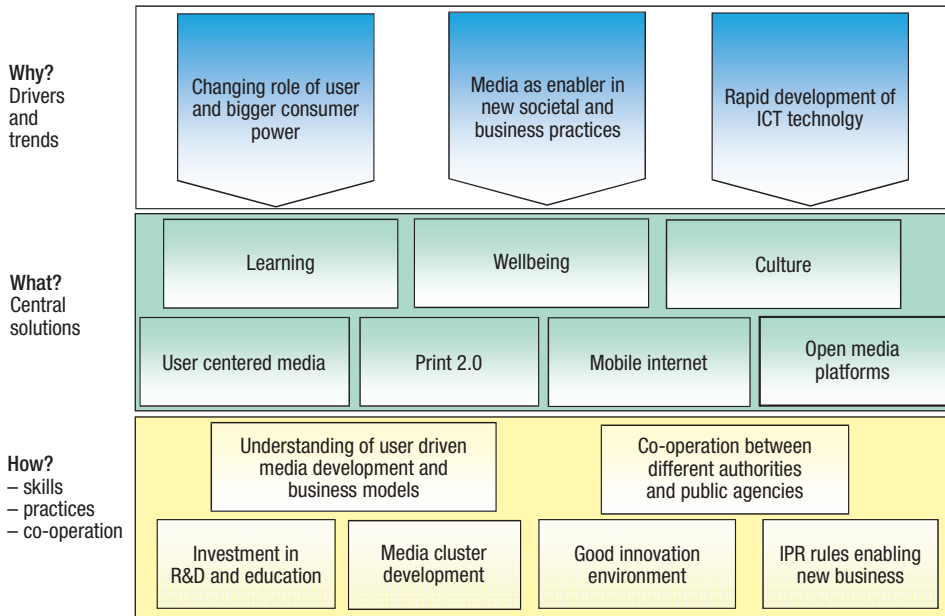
Why?
Drivers and trends

Changing role of user and bigger consumer power

Media as enabler in new societal and business practices

Rapid development of ICT technolgy

What?
Central solutions

Learning

Wellbeing

Culture

User centered media

Print 2.0

Mobile internet

Open media platforms

How?
– skills
– practices
– co-operation

Understanding of user driven media development and business models

Co-operation between different authorities and public agencies

Investment in R&D and education

Media cluster development

Good innovation environment

IPR rules enabling new business